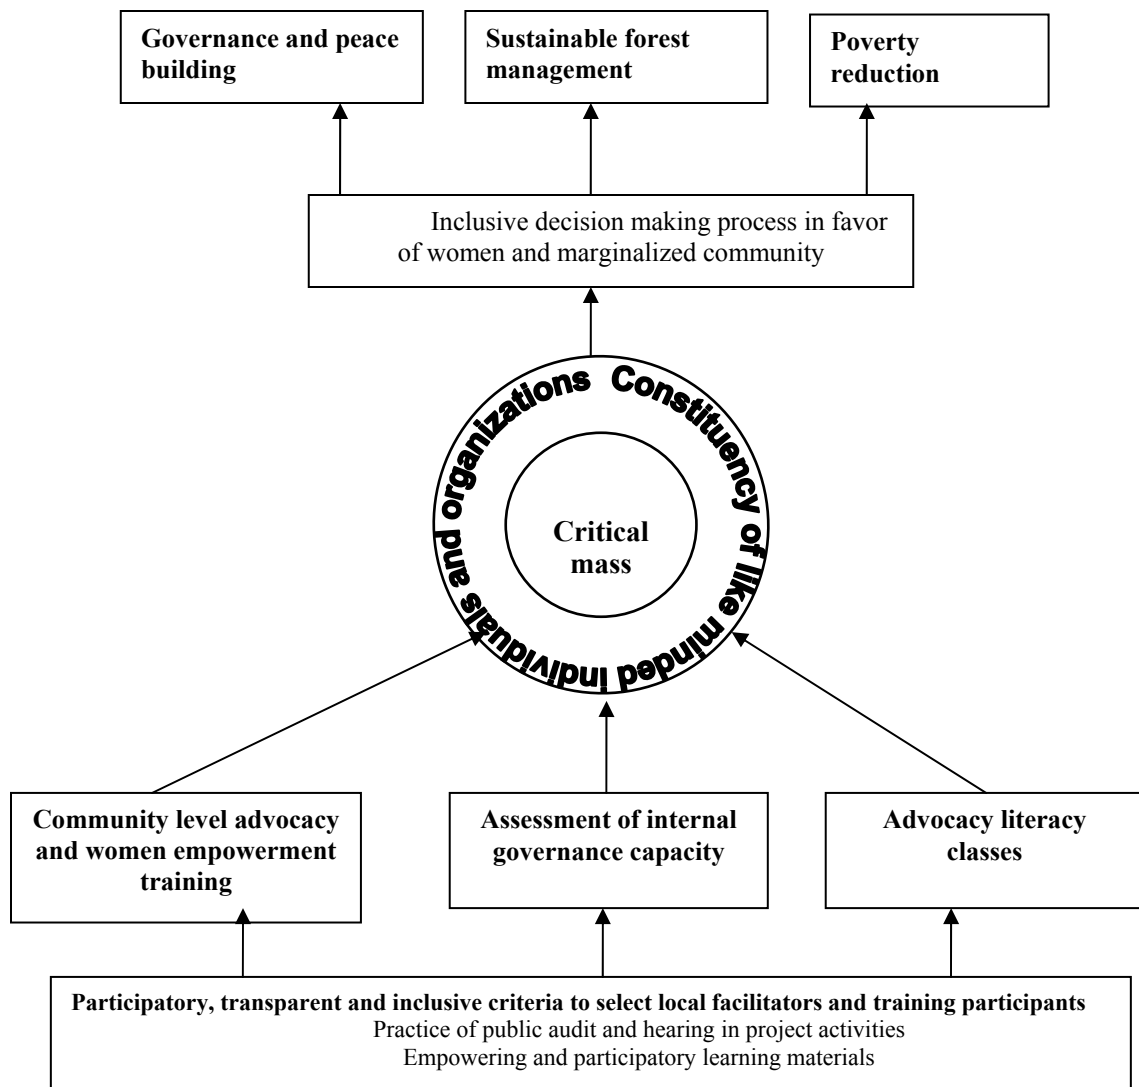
Governance and peace building

Sustainable forest management

Poverty reduction

Inclusive decision making process in favor of women and marginalized community

Constituency of like minded individuals and organizations

Critical mass

Community level advocacy and women empowerment training

Assessment of internal governance capacity

Advocacy literacy classes

Participatory, transparent and inclusive criteria to select local facilitators and training participants
Practice of public audit and hearing in project activities
Empowering and participatory learning materials